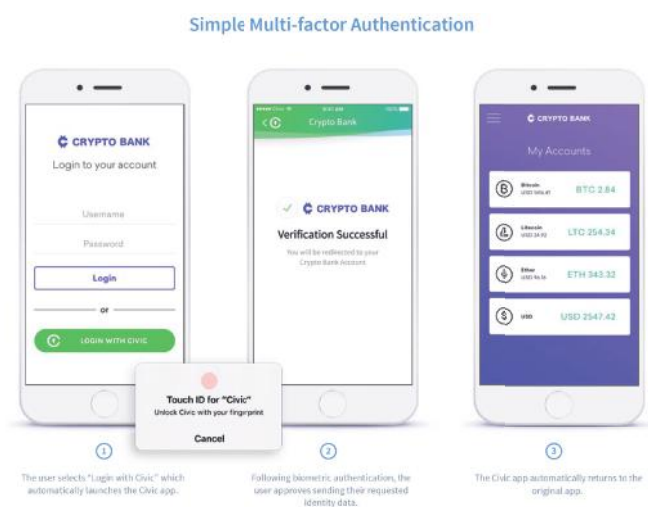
Simple Multi-factor Authentication

CRYPTO BANK
Login to your account

Username

Password

Login

or

LOGIN WITH CIVIC

Touch ID for "Civic"
Unlock Civic with your fingerprint

Cancel

1

The user selects "Login with Civic" which automatically launches the Civic app.

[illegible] 9:41 AM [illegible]

Crypto Bank

CRYPTO BANK

Verification Successful

You will be redirected to your Crypto Bank Account.

2

Following biometric authentication, the user approves sending their requested identity data.

CRYPTO BANK

My Accounts

Bitcoin
USD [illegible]
BTC 2.84

Litecoin
USD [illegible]
LTC 254.34

Ether
USD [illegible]
ETH 343.32

USD
USD 2547.42

3

The Civic app automatically returns to the original app.